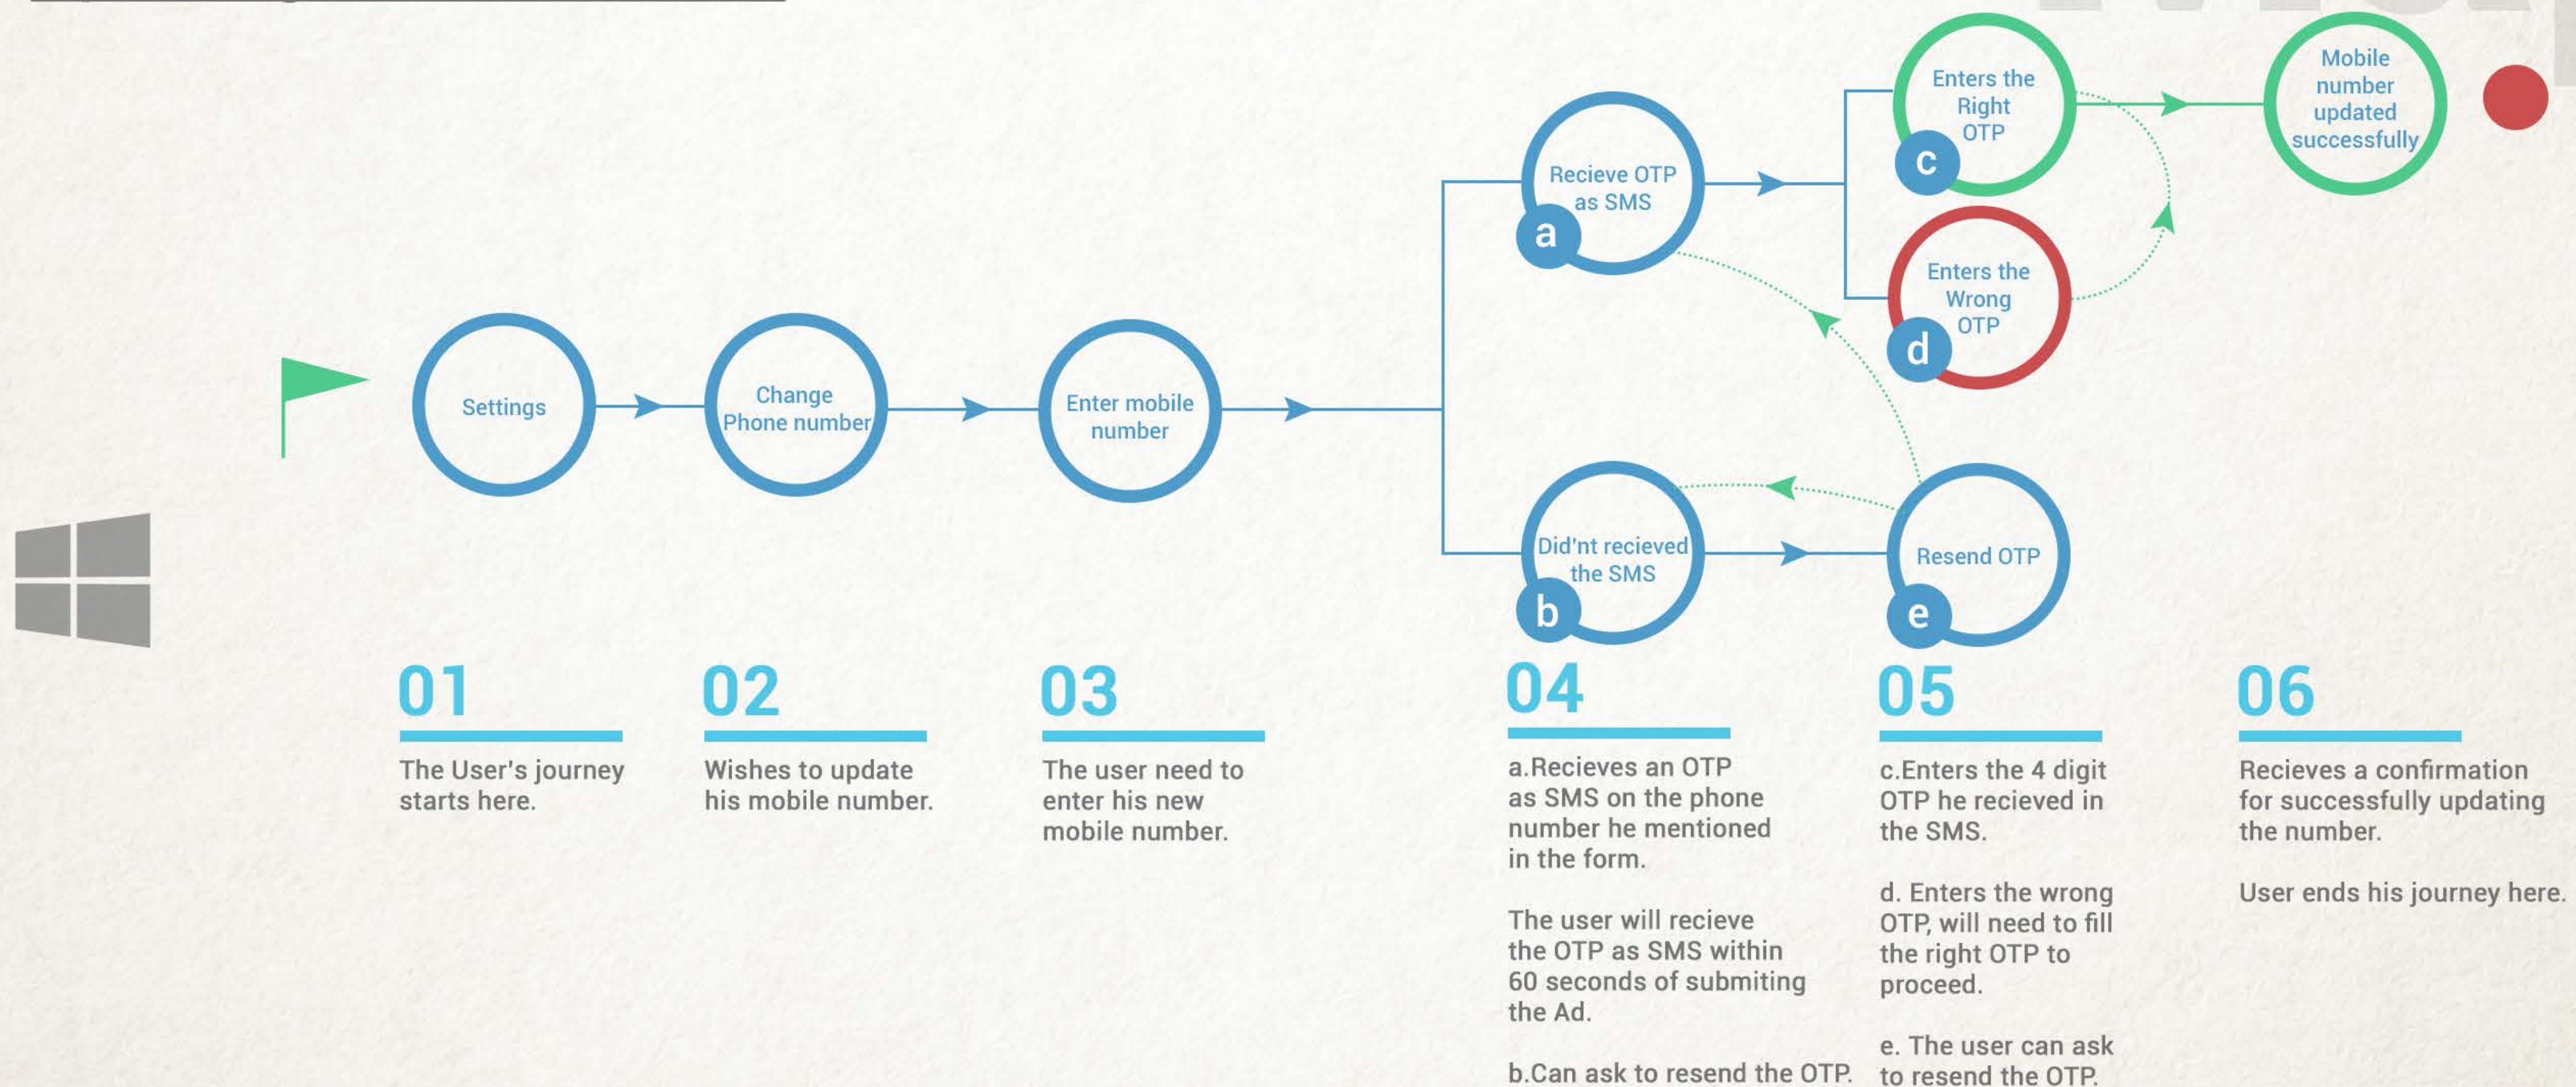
Mobile number updated successfully

Enters the Right OTP
c

Recieve OTP as SMS
a

Enters the Wrong OTP
d

Settings

Change Phone number

Enter mobile number

Did'nt recieved the SMS
b

Resend OTP
e

01
The User's journey starts here.

02
Wishes to update his mobile number.

03
The user need to enter his new mobile number.

04
a.Recieves an OTP as SMS on the phone number he mentioned in the form.

The user will recieve the OTP as SMS within 60 seconds of submiting the Ad.

b.Can ask to resend the OTP.

05
c.Enters the 4 digit OTP he recieved in the SMS.

d. Enters the wrong OTP, will need to fill the right OTP to proceed.

e. The user can ask to resend the OTP.

06
Recieves a confirmation for successfully updating the number.

User ends his journey here.